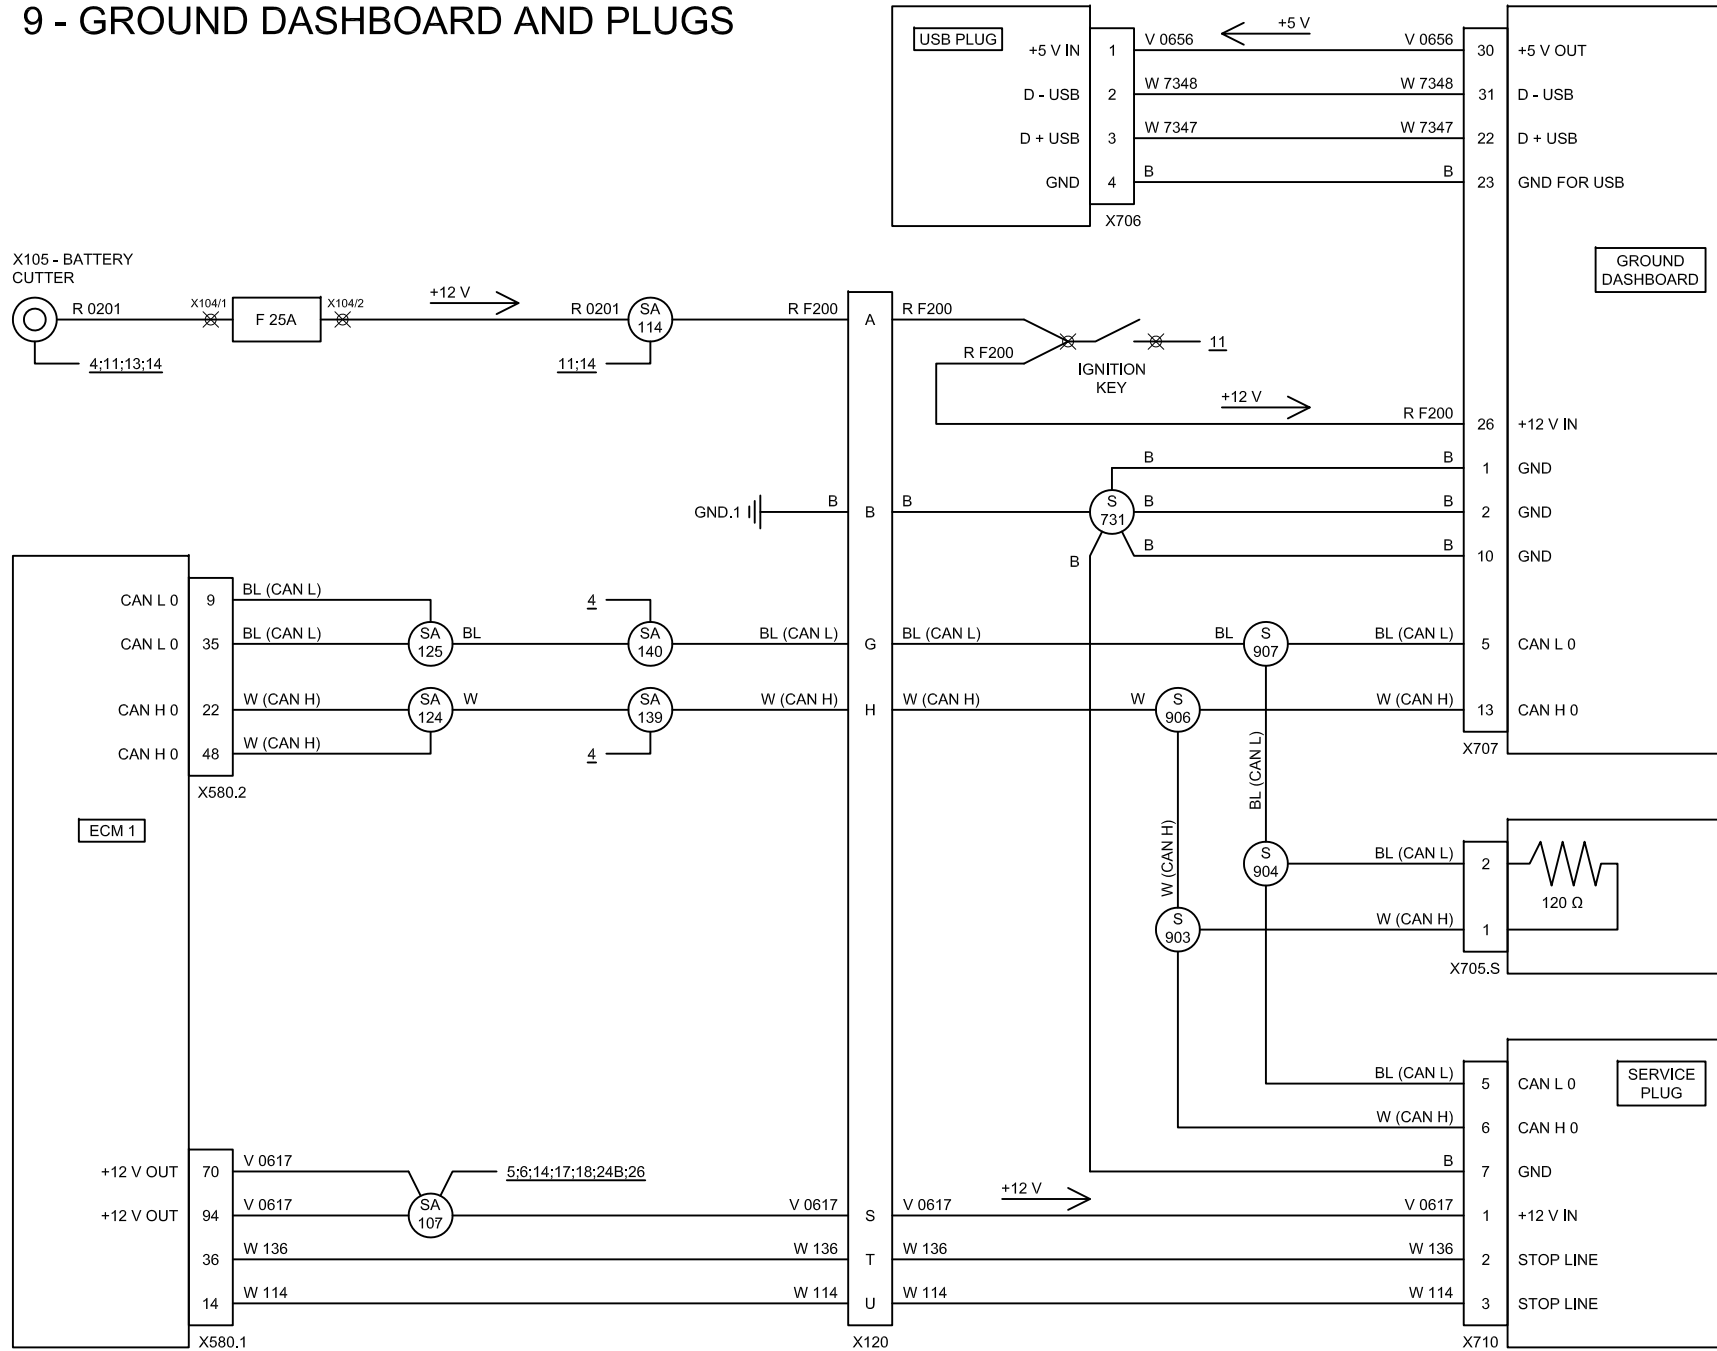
9 - GROUND DASHBOARD AND PLUGS

USB PLUG
+5 V IN 1
D - USB 2
D + USB 3
GND 4
X706

V 0656
+5 V
V 0656
W 7348
W 7348
W 7347
W 7347
B
B

30 +5 V OUT
31 D - USB
22 D + USB
23 GND FOR USB

GROUND DASHBOARD

X105 - BATTERY CUTTER
R 0201
X104/1
F 25A
X104/2
+12 V
R 0201
SA 114
4;11;13;14
11;14
R F200
A
R F200
R F200
IGNITION KEY
11
+12 V
R F200
26 +12 V IN

B
B
1 GND
GND.1
B
B
B
S 731
B
B
2 GND
B
B
B
10 GND

ECM 1
CAN L 0 9
CAN L 0 35
CAN H 0 22
CAN H 0 48
X580.2

BL (CAN L)
BL (CAN L)
SA 125
BL
4
SA 140
BL (CAN L)
G
BL (CAN L)
BL
S 907
BL (CAN L)
5 CAN L 0

W (CAN H)
SA 124
W
SA 139
W (CAN H)
H
W (CAN H)
W
S 906
W (CAN H)
13 CAN H 0
W (CAN H)
4
X707

BL (CAN L)
W (CAN H)
S 904
BL (CAN L)
2
120 Ω
S 903
W (CAN H)
1
X705.S

BL (CAN L)
5 CAN L 0
SERVICE PLUG
W (CAN H)
6 CAN H 0
B
7 GND

+12 V OUT 70
V 0617
SA 107
5;6;14;17;18;24B;26
+12 V OUT 94
V 0617
V 0617
S
V 0617
+12 V
V 0617
1 +12 V IN
36
W 136
W 136
T
W 136
W 136
2 STOP LINE
14
W 114
W 114
U
W 114
W 114
3 STOP LINE
X580.1
X120
X710